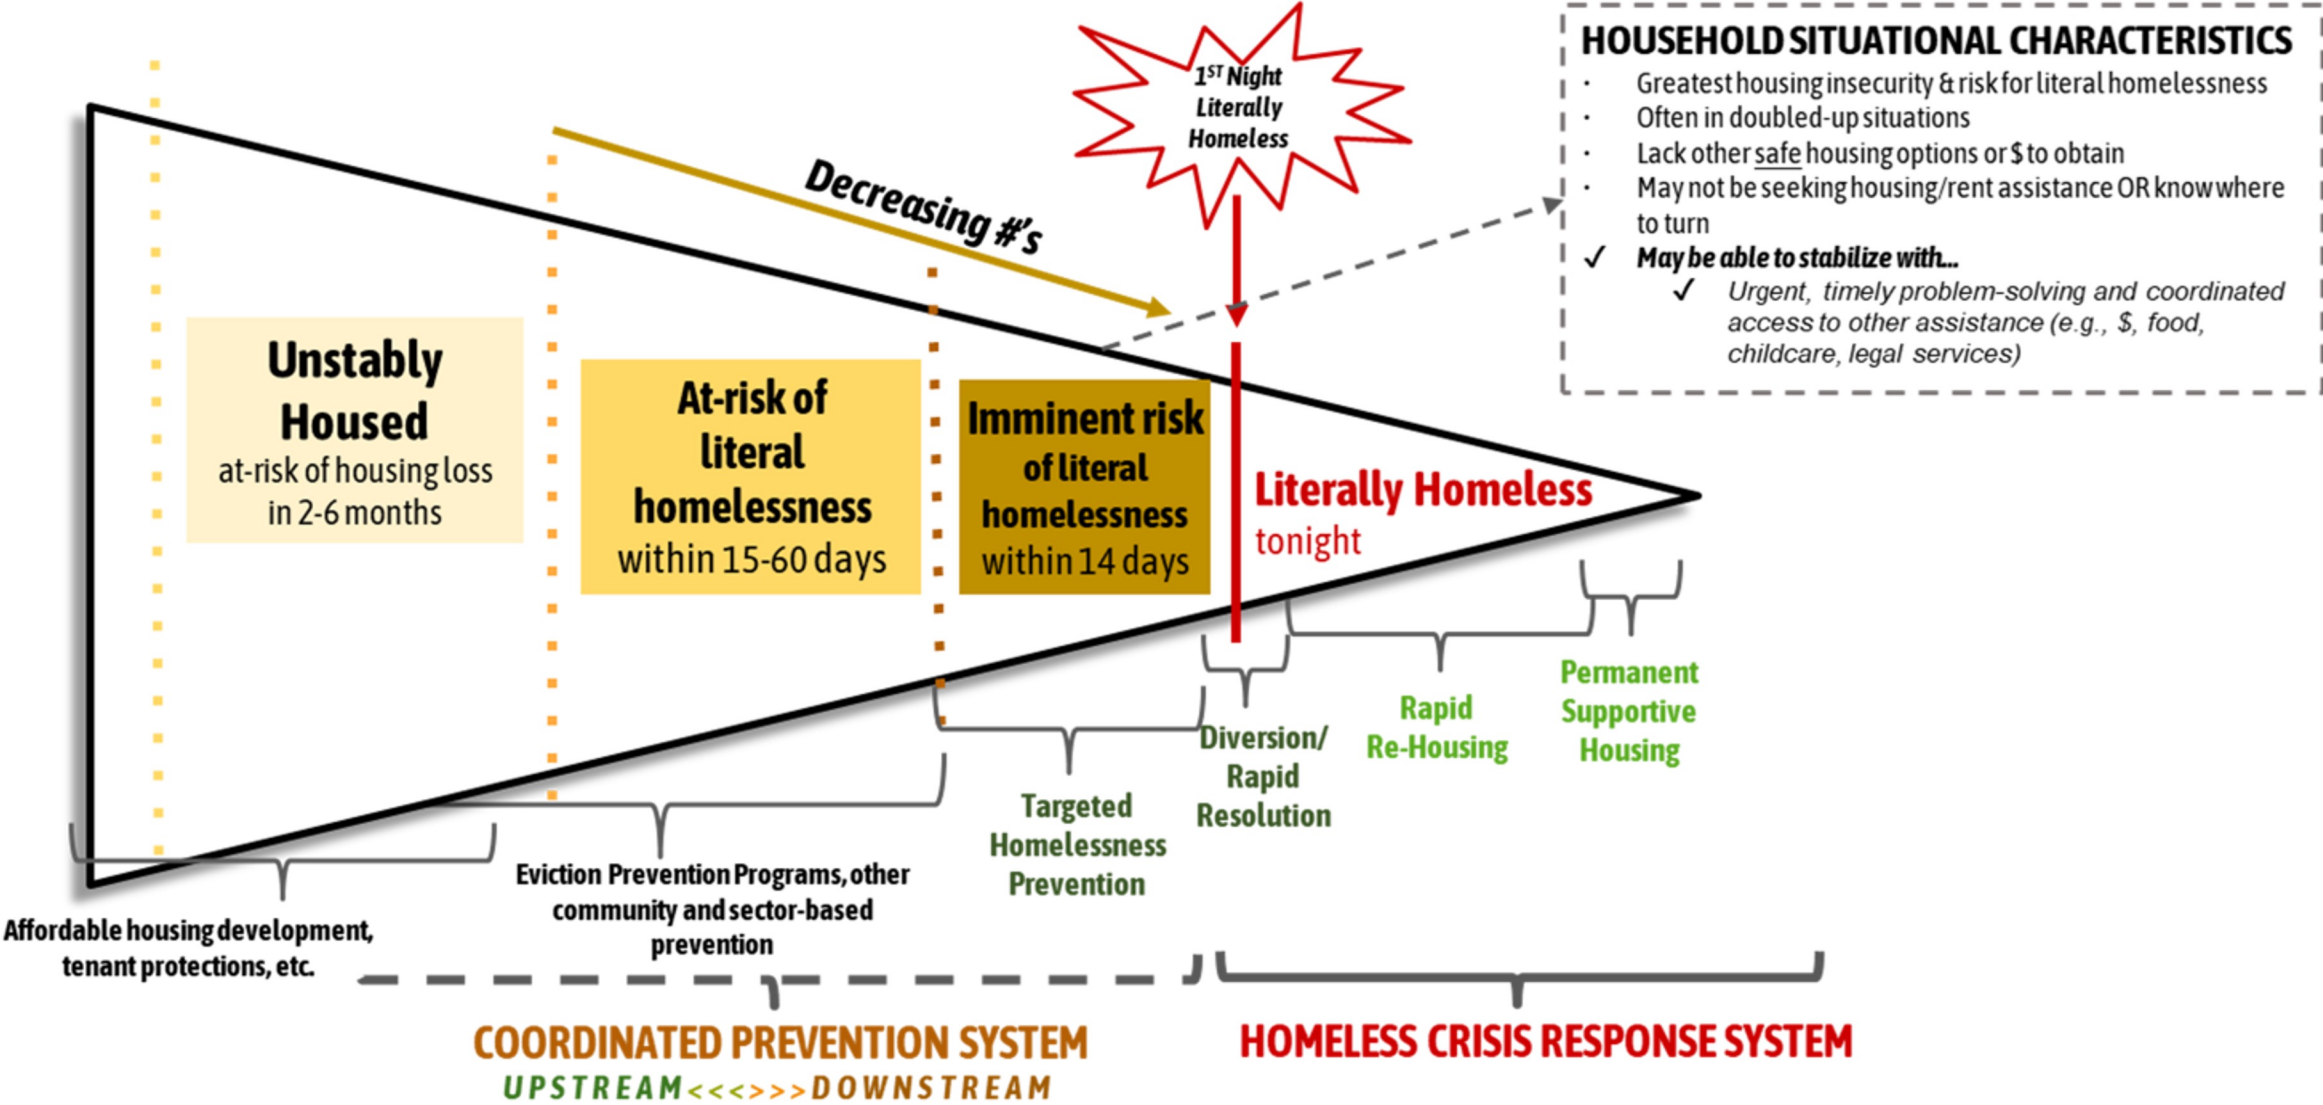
$1^{ST}$ Night Literally Homeless

HOUSEHOLD SITUATIONAL CHARACTERISTICS

· Greatest housing insecurity & risk for literal homelessness
· Often in doubled-up situations
· Lack other safe housing options or $ to obtain
· May not be seeking housing/rent assistance OR know where to turn
✓ May be able to stabilize with...
✓ Urgent, timely problem-solving and coordinated access to other assistance (e.g., $, food, childcare, legal services)

Decreasing #'s

Unstably Housed
at-risk of housing loss in 2-6 months

At-risk of literal homelessness
within 15-60 days

Imminent risk of literal homelessness
within 14 days

Literally Homeless
tonight

Permanent Supportive Housing

Rapid Re-Housing

Diversion/ Rapid Resolution

Targeted Homelessness Prevention

Eviction Prevention Programs, other community and sector-based prevention

Affordable housing development, tenant protections, etc.

COORDINATED PREVENTION SYSTEM
UPSTREAM<<<>>>DOWNSTREAM

HOMELESS CRISIS RESPONSE SYSTEM